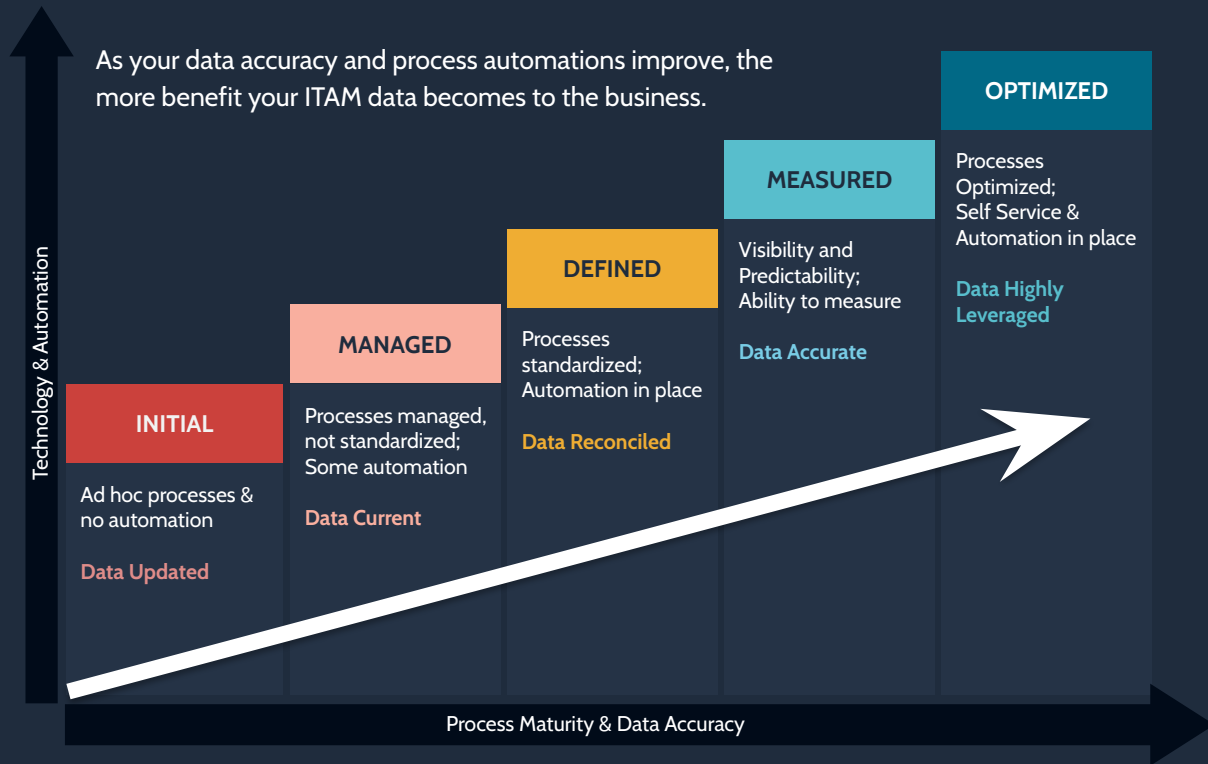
As your data accuracy and process automations improve, the more benefit your ITAM data becomes to the business.

Technology & Automation

INITIAL

Ad hoc processes & no automation

Data Updated

MANAGED

Processes managed, not standardized; Some automation

Data Current

DEFINED

Processes standardized; Automation in place

Data Reconciled

MEASURED

Visibility and Predictability; Ability to measure

Data Accurate

OPTIMIZED

Processes Optimized; Self Service & Automation in place

Data Highly Leveraged

Process Maturity & Data Accuracy